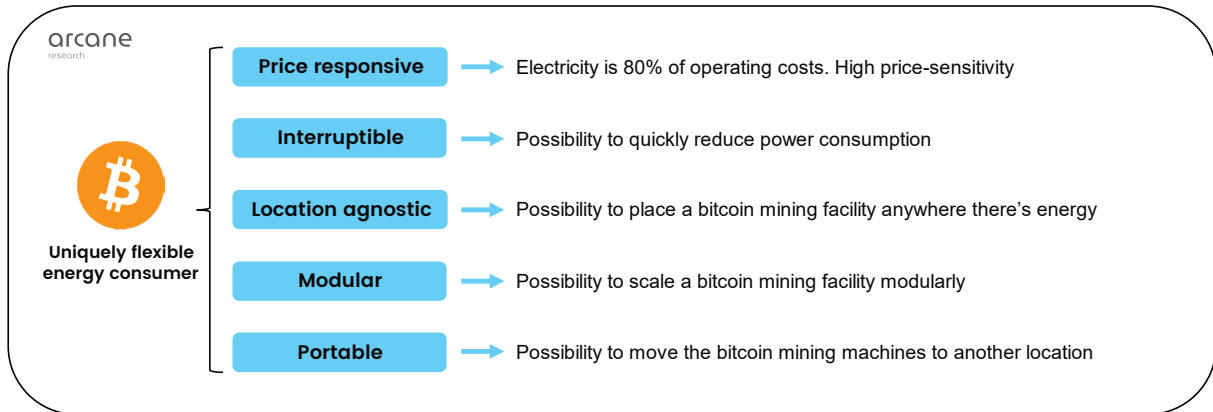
arcane
research

Uniquely flexible energy consumer

Price responsive → Electricity is 80% of operating costs. High price-sensitivity

Interruptible → Possibility to quickly reduce power consumption

Location agnostic → Possibility to place a bitcoin mining facility anywhere there's energy

Modular → Possibility to scale a bitcoin mining facility modularly

Portable → Possibility to move the bitcoin mining machines to another location